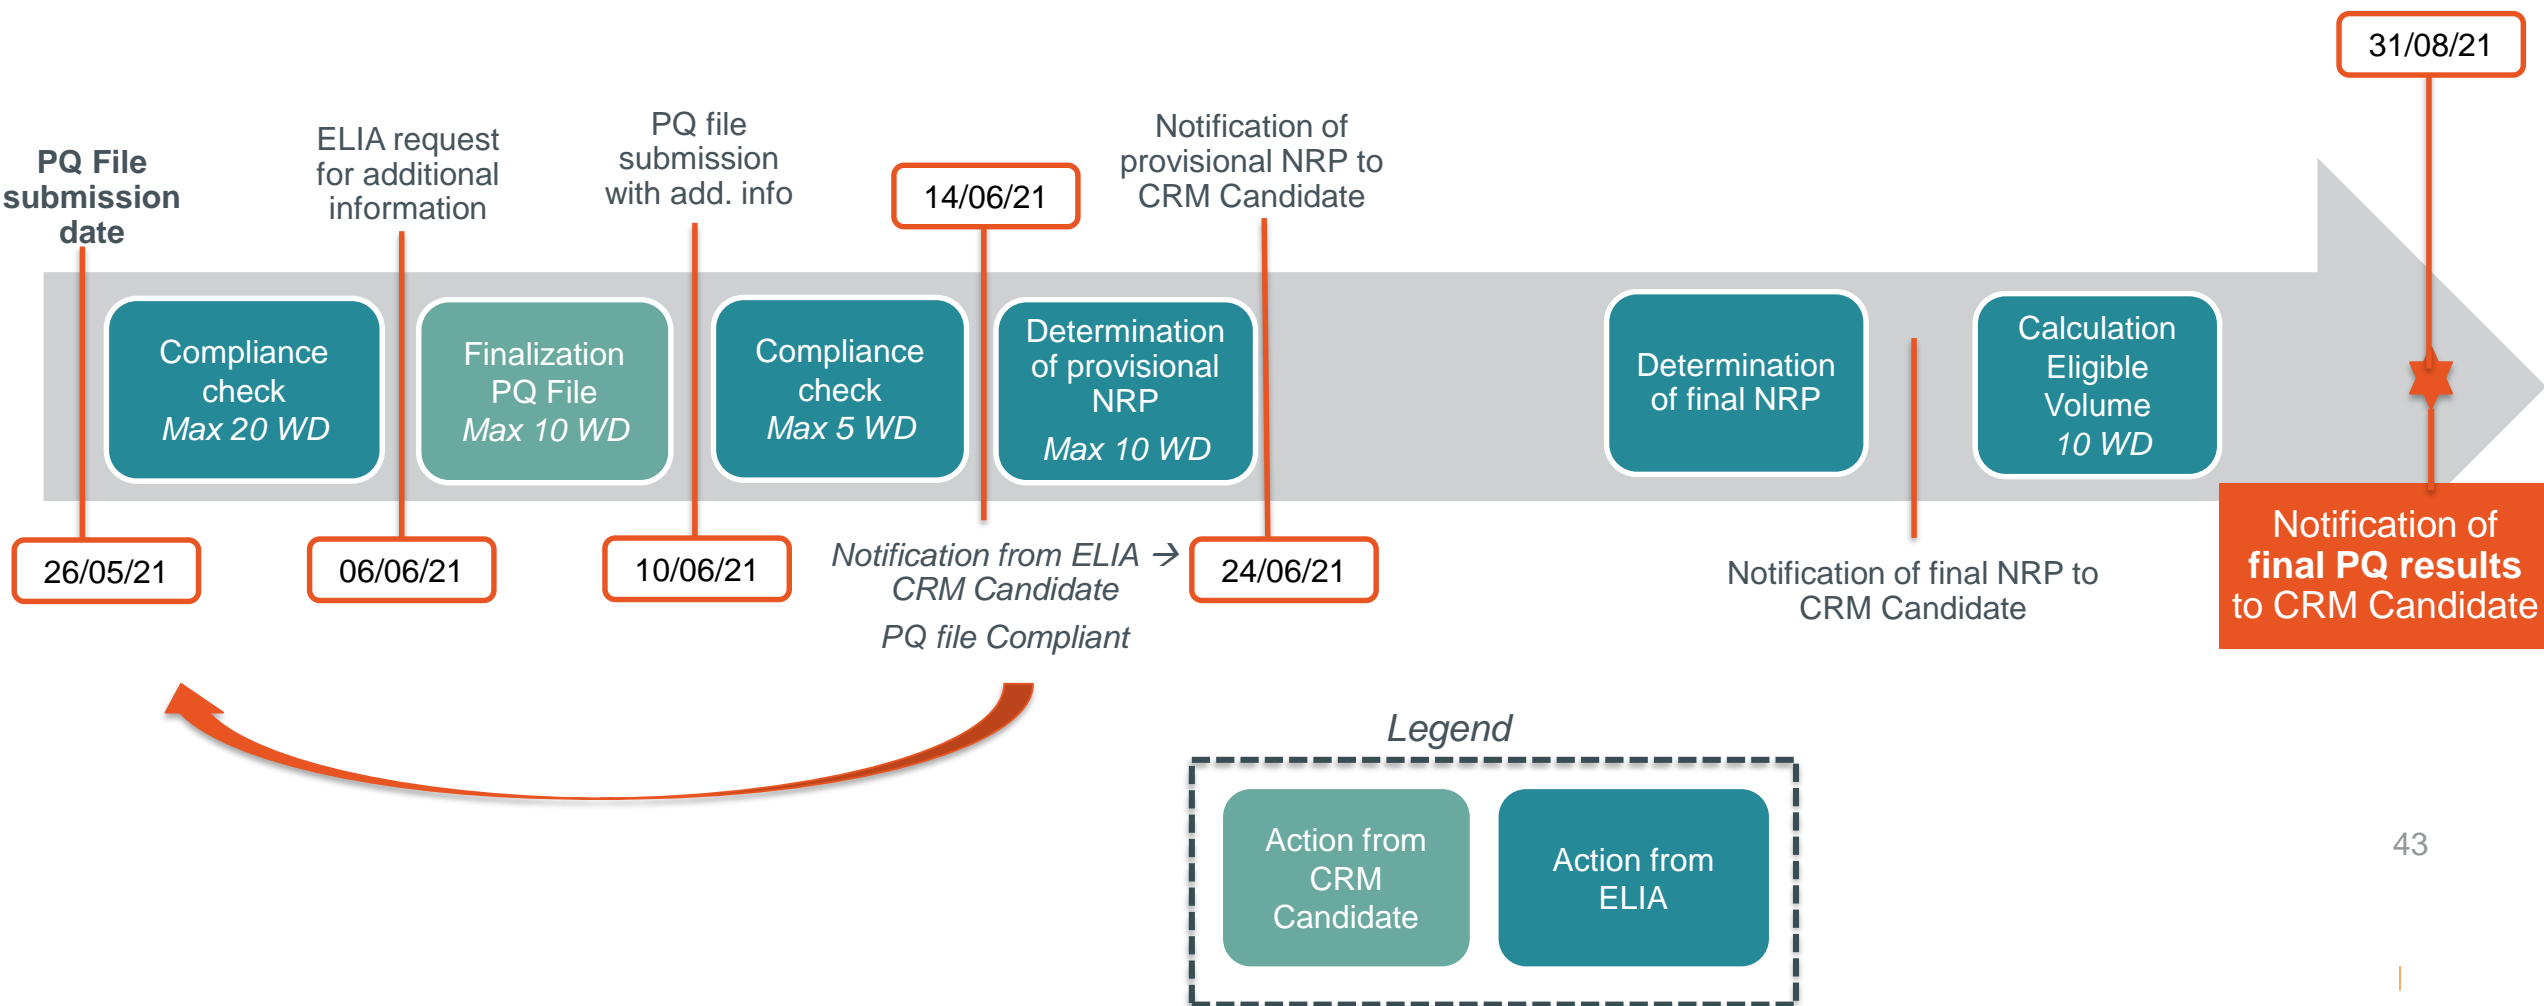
31/08/21

PQ File submission date

ELIA request for additional information

PQ file submission with add. info

14/06/21

Notification of provisional NRP to CRM Candidate

Compliance check
*Max 20 WD*

Finalization PQ File
*Max 10 WD*

Compliance check
*Max 5 WD*

Determination of provisional NRP
*Max 10 WD*

Determination of final NRP

Calculation Eligible Volume
*10 WD*

26/05/21

06/06/21

10/06/21

*Notification from ELIA → CRM Candidate*

*PQ file Compliant*

24/06/21

Notification of final NRP to CRM Candidate

Notification of **final PQ results** to CRM Candidate

*Legend*

Action from CRM Candidate

Action from ELIA

43